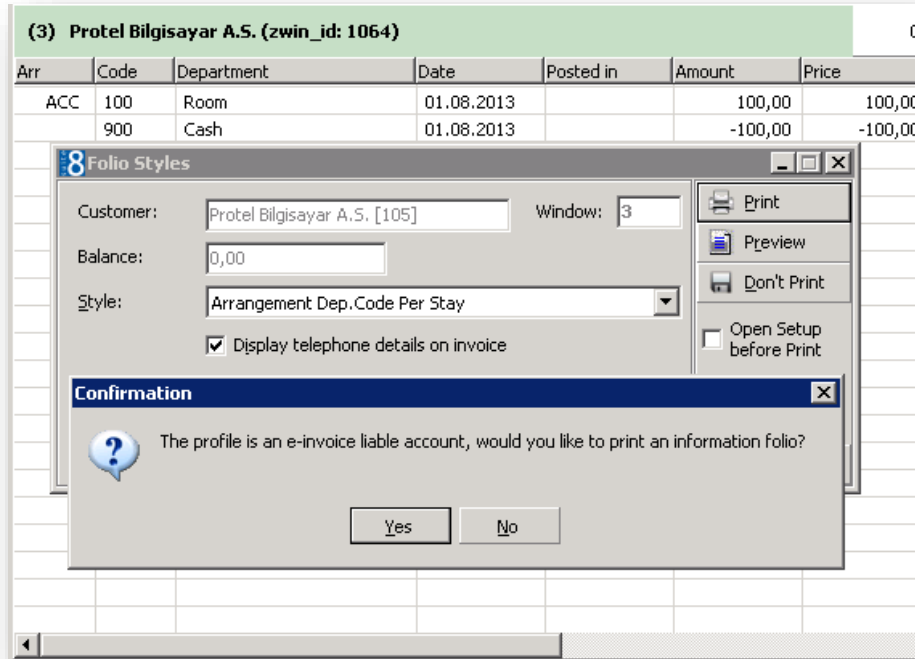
(3) Protel Bilgisayar A.S. (zwin_id: 1064)

| Arr | Code | Department | Date | Posted in | Amount | Price |
|---|---|---|---|---|---|---|
| ACC | 100 | Room | 01.08.2013 | | 100,00 | 100,00 |
| | 900 | Cash | 01.08.2013 | | -100,00 | -100,00 |

8 Folio Styles

Customer: Protel Bilgisayar A.S. [105]
Window: 3
Balance: 0,00
Style: Arrangement Dep.Code Per Stay
Display telephone details on invoice

Print
Preview
Don't Print
Open Setup before Print

Confirmation

The profile is an e-invoice liable account, would you like to print an information folio?

Yes
No